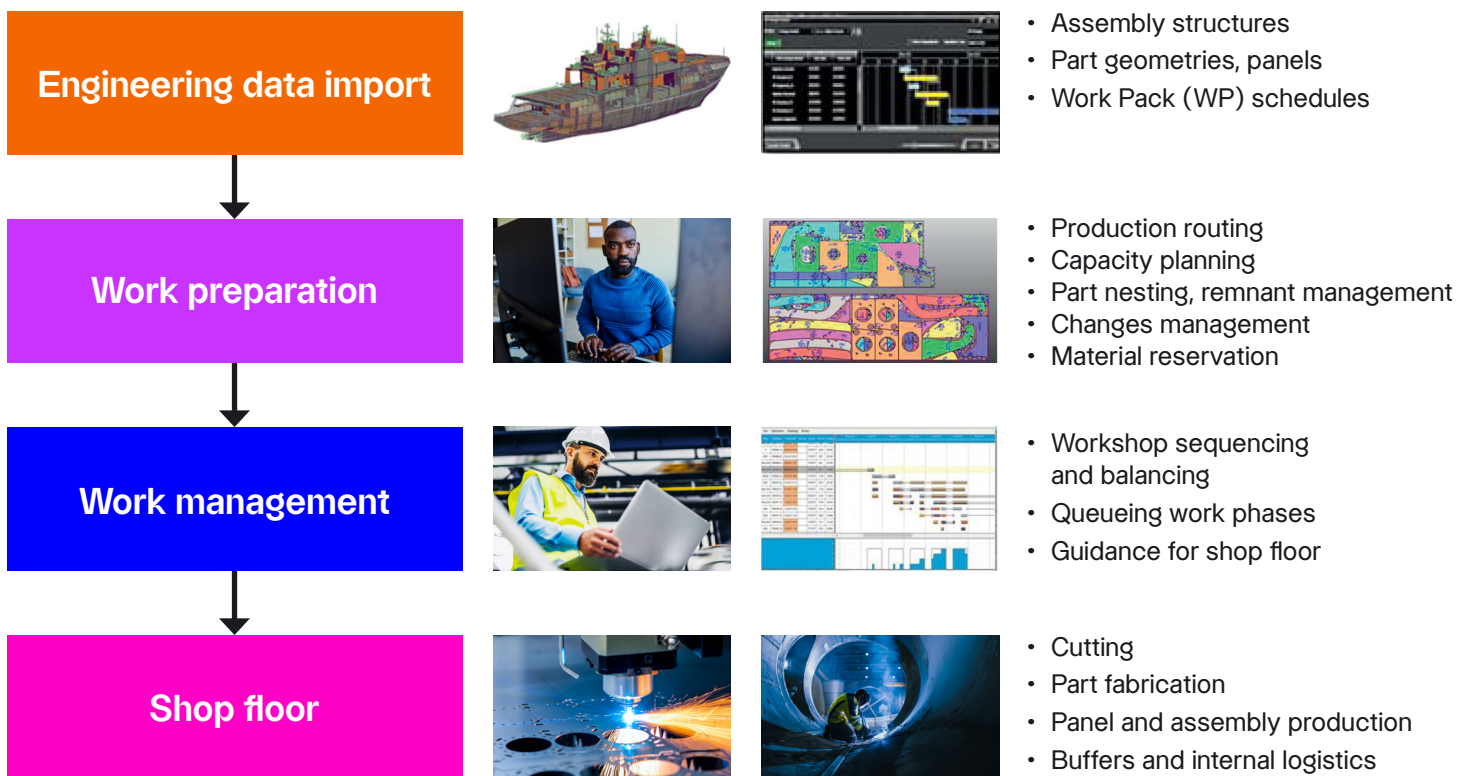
Engineering data import

- Assembly structures
- Part geometries, panels
- Work Pack (WP) schedules

Work preparation

- Production routing
- Capacity planning
- Part nesting, remnant management
- Changes management
- Material reservation

Work management

- Workshop sequencing and balancing
- Queueing work phases
- Guidance for shop floor

Shop floor

- Cutting
- Part fabrication
- Panel and assembly production
- Buffers and internal logistics